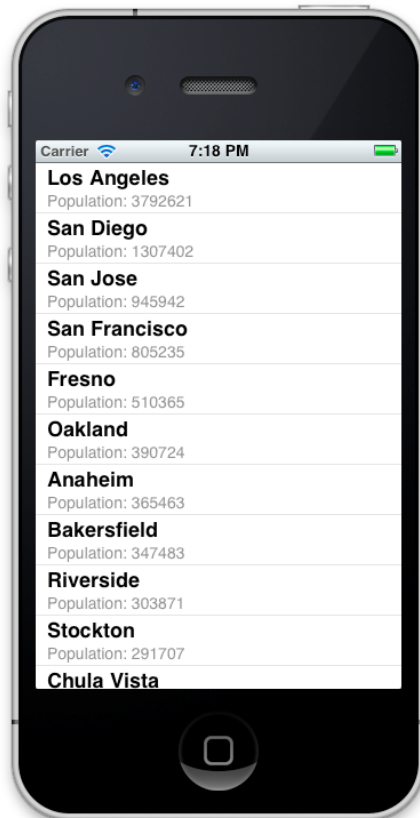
Carrier 7:18 PM

Los Angeles
Population: 3792621

San Diego
Population: 1307402

San Jose
Population: 945942

San Francisco
Population: 805235

Fresno
Population: 510365

Oakland
Population: 390724

Anaheim
Population: 365463

Bakersfield
Population: 347483

Riverside
Population: 303871

Stockton
Population: 291707

Chula Vista